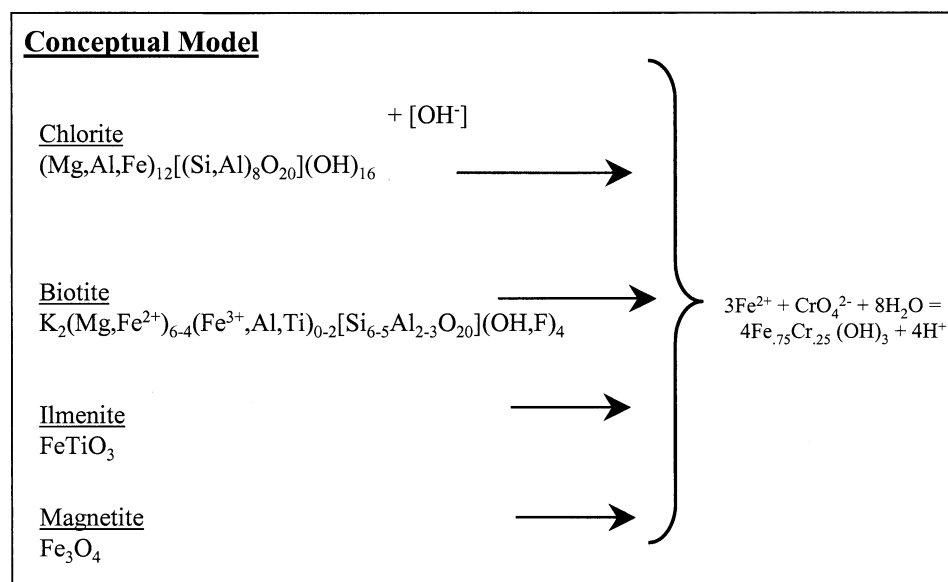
Conceptual Model

+ $[OH^-]$

Chlorite
$(Mg,Al,Fe)_{12}[(Si,Al)_8O_{20}](OH)_{16}$

Biotite
$K_2(Mg,Fe^{2+})_{6-4}(Fe^{3+},Al,Ti)_{0-2}[Si_{6-5}Al_{2-3}O_{20}](OH,F)_4$

Ilmenite
$FeTiO_3$

Magnetite
$Fe_3O_4$

$3Fe^{2+} + CrO_4^{2-} + 8H_2O =$
$4Fe_{.75}Cr_{.25}(OH)_3 + 4H^+$